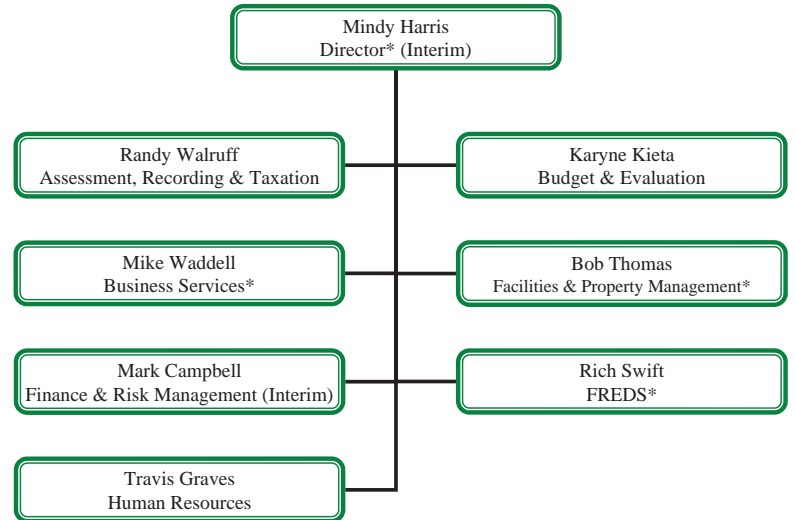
Mindy Harris
Director* (Interim)

Randy Walruff
Assessment, Recording & Taxation

Karyne Kieta
Budget & Evaluation

Mike Waddell
Business Services*

Bob Thomas
Facilities & Property Management*

Mark Campbell
Finance & Risk Management (Interim)

Rich Swift
FREDS*

Travis Graves
Human Resources